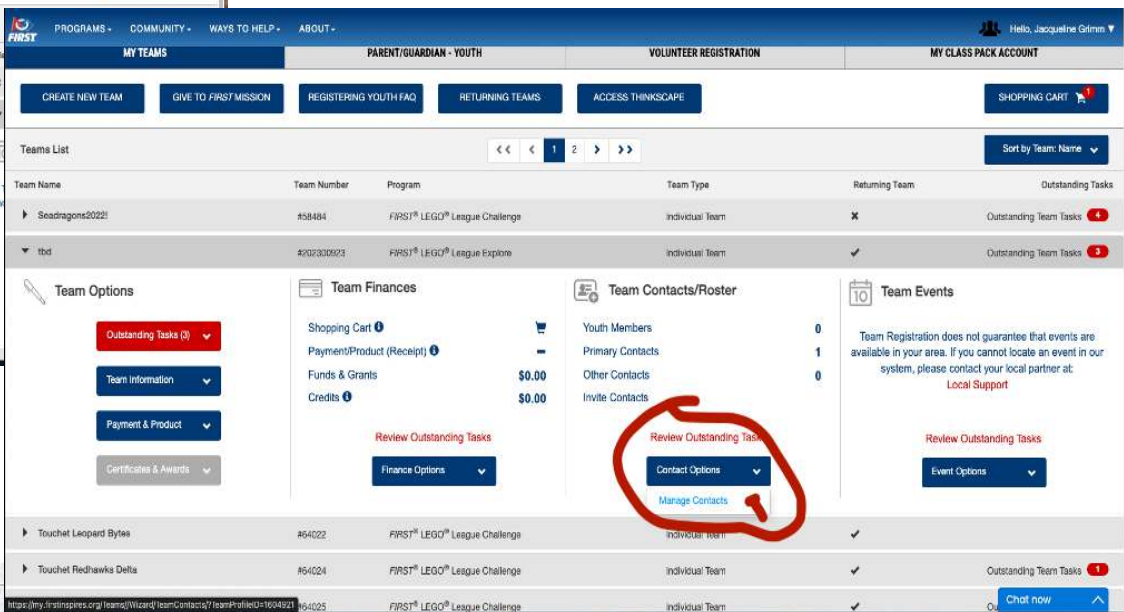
FIRST PROGRAMS ▾ COMMUNITY ▾ WAYS TO HELP ▾ ABOUT ▾

Hello, Jacqueline Grimm ▾

MY TEAMS | PARENT/GUARDIAN - YOUTH | VOLUNTEER REGISTRATION | MY CLASS PACK ACCOUNT

CREATE NEW TEAM | GIVE TO *FIRST* MISSION | REGISTERING YOUTH FAQ | RETURNING TEAMS | ACCESS THINKSCAPE | SHOPPING CART 1

Teams List

<< < 1 2 > >>

Sort by Team: Name

| Team Name | Team Number | Program | Team Type | Returning Team | Outstanding Tasks |
|---|---|---|---|---|---|
| Seadragons2022! | #58484 | FIRST® LEGO® League Challenge | Individual Team | ✖ | Outstanding Team Tasks 4 |
| tbd | #202300923 | FIRST® LEGO® League Explore | Individual Team | ✔ | Outstanding Team Tasks 3 |

Team Options

Outstanding Tasks (3)

Team Information

Payment & Product

Certificates & Awards

Team Finances

Shopping Cart

Payment/Product (Receipt) –

Funds & Grants $0.00

Credits $0.00

Review Outstanding Tasks

Finance Options

Team Contacts/Roster

Youth Members 0

Primary Contacts 1

Other Contacts 0

Invite Contacts

Review Outstanding Tasks

Contact Options

Manage Contacts

Team Events

Team Registration does not guarantee that events are available in your area. If you cannot locate an event in our system, please contact your local partner at: Local Support

Review Outstanding Tasks

Event Options

| Team Name | Team Number | Program | Team Type | Returning Team | Outstanding Tasks |
|---|---|---|---|---|---|
| Touchet Leopard Bytes | #64022 | FIRST® LEGO® League Challenge | Individual Team | ✔ | |
| Touchet Redhawks Delta | #64024 | FIRST® LEGO® League Challenge | Individual Team | ✔ | Outstanding Team Tasks 1 |
| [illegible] | #64025 | FIRST® LEGO® League Challenge | Individual Team | ✔ | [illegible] |

https://my.firstinspires.org/Teams/Wizard/TeamContacts?TeamProfileID=1604921

Chat now